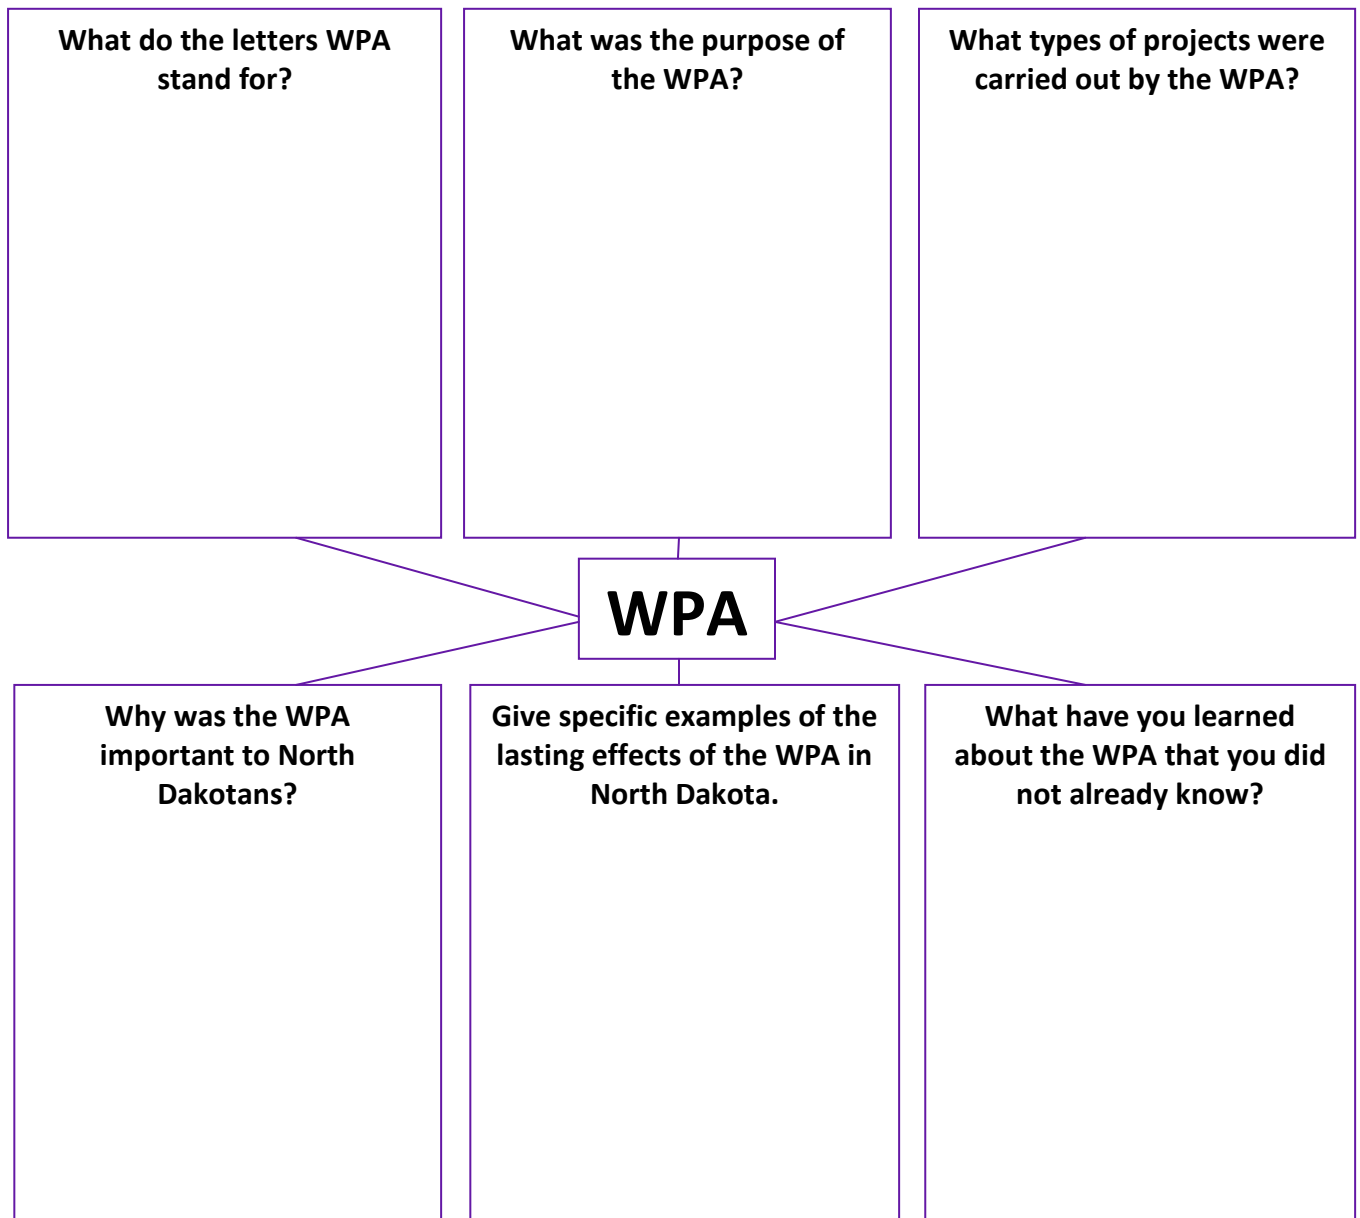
What do the letters WPA stand for?

What was the purpose of the WPA?

What types of projects were carried out by the WPA?

WPA

Why was the WPA important to North Dakotans?

Give specific examples of the lasting effects of the WPA in North Dakota.

What have you learned about the WPA that you did not already know?